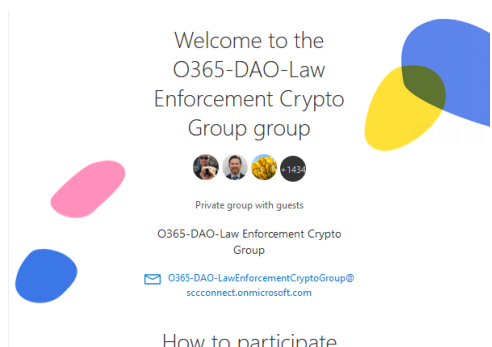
Welcome to the O365-DAO-Law Enforcement Crypto Group group

+1434

Private group with guests

O365-DAO-Law Enforcement Crypto Group

O365-DAO-LawEnforcementCryptoGroup@sccconnect.onmicrosoft.com

How to participate